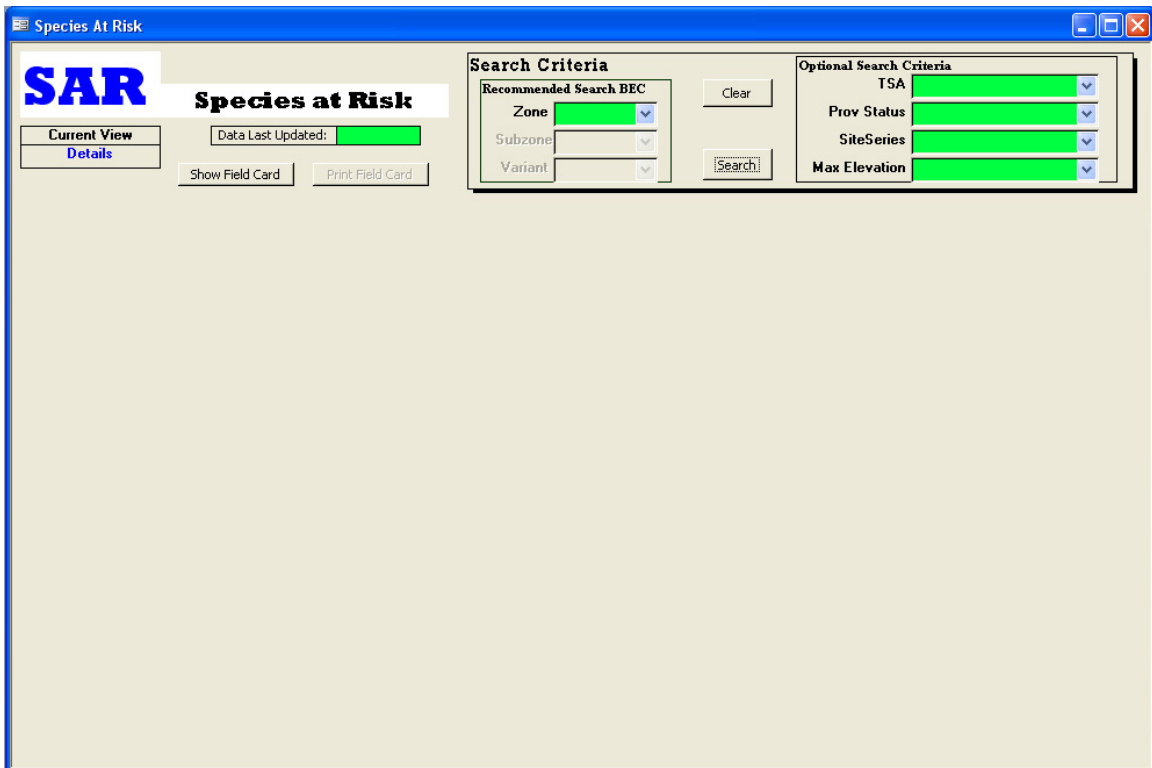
Species At Risk

SAR

Species at Risk

Current View
Details

Data Last Updated:

Show Field Card

Print Field Card

Search Criteria

Recommended Search BEC

Zone

Subzone

Variant

Clear

Search

Optional Search Criteria

TSA

Prov Status

SiteSeries

Max Elevation